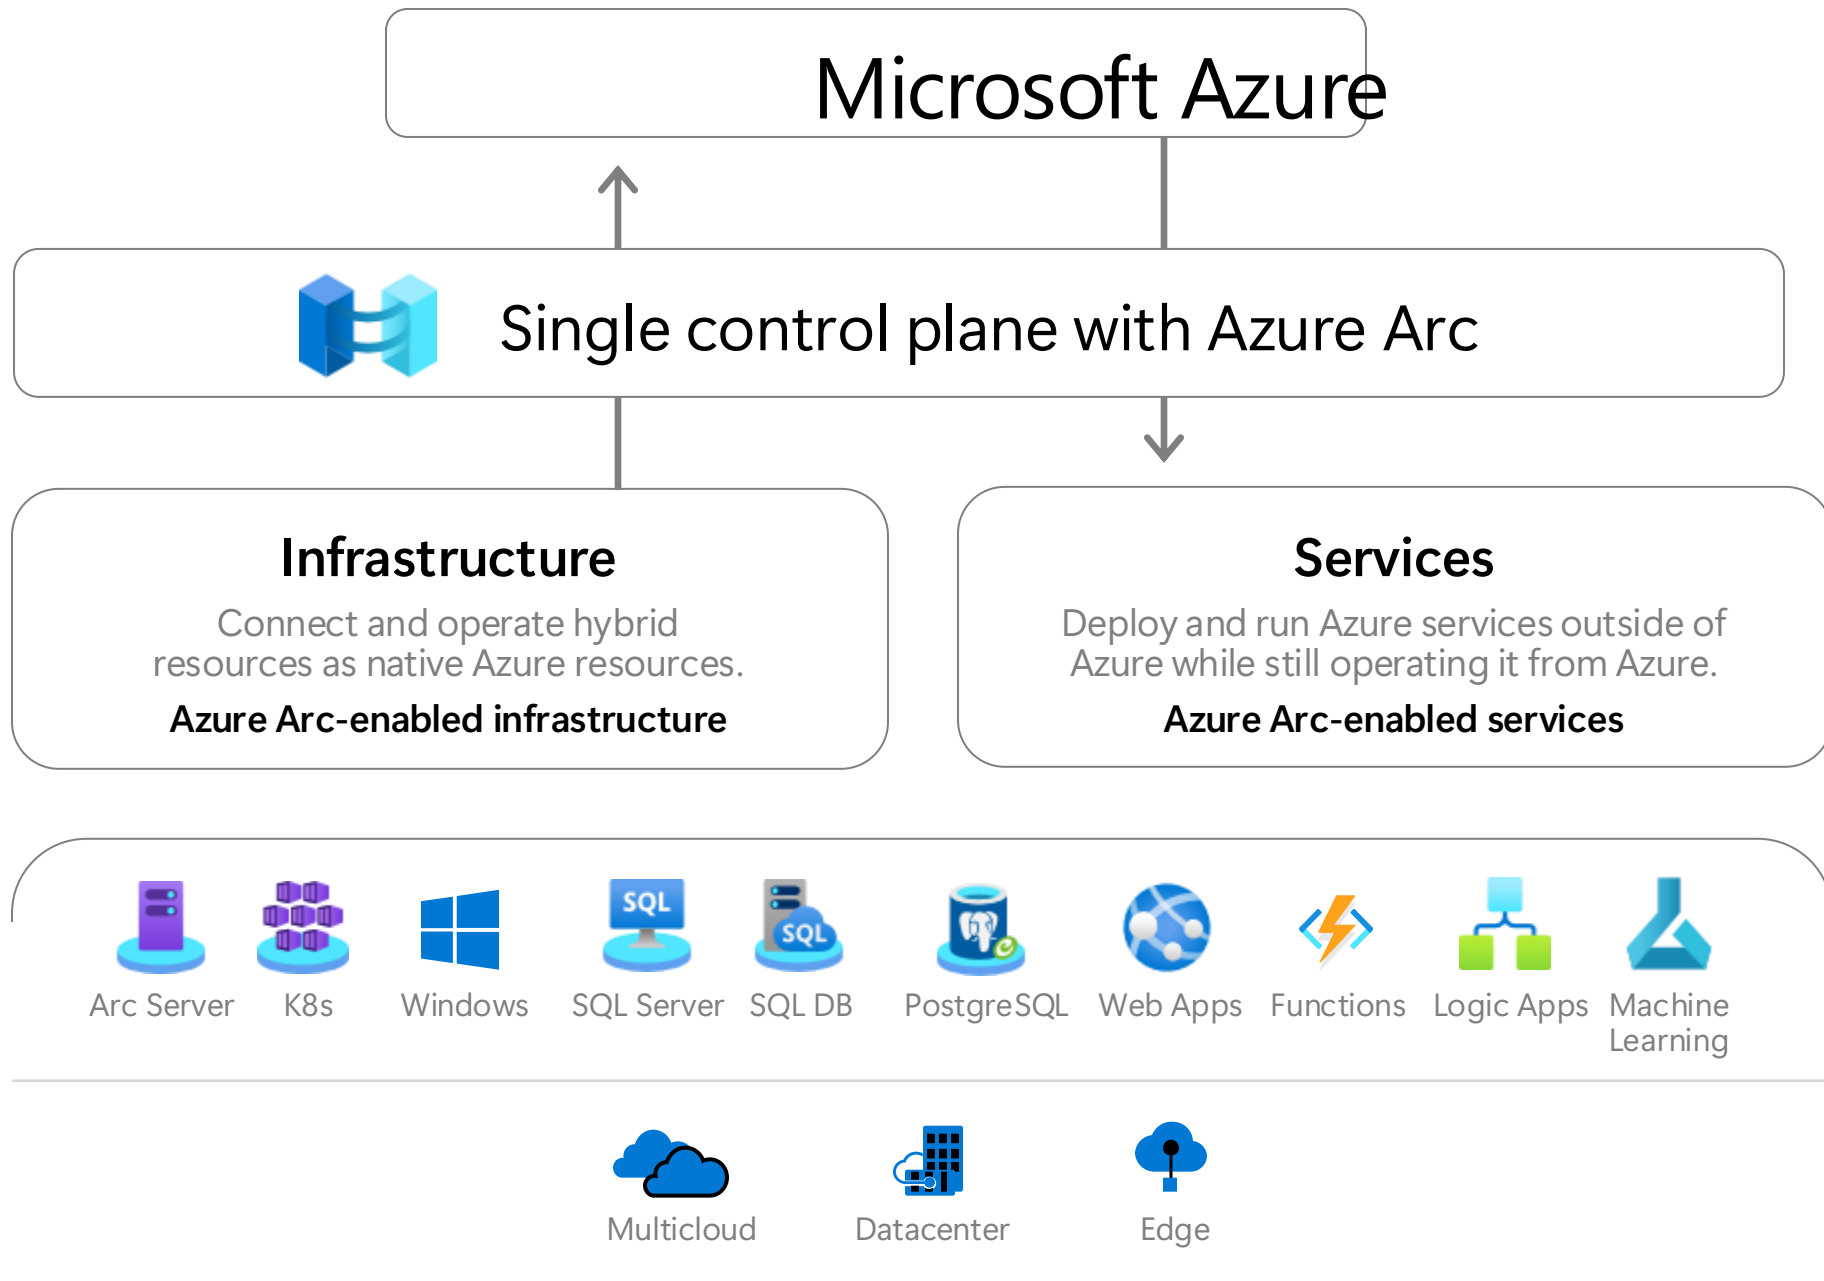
Microsoft Azure

Single control plane with Azure Arc

Infrastructure

Connect and operate hybrid resources as native Azure resources.

Azure Arc-enabled infrastructure

Services

Deploy and run Azure services outside of Azure while still operating it from Azure.

Azure Arc-enabled services

SQL

SQL

Arc Server K8s Windows SQL Server SQL DB PostgreSQL Web Apps Functions Logic Apps Machine Learning

Multicloud Datacenter Edge